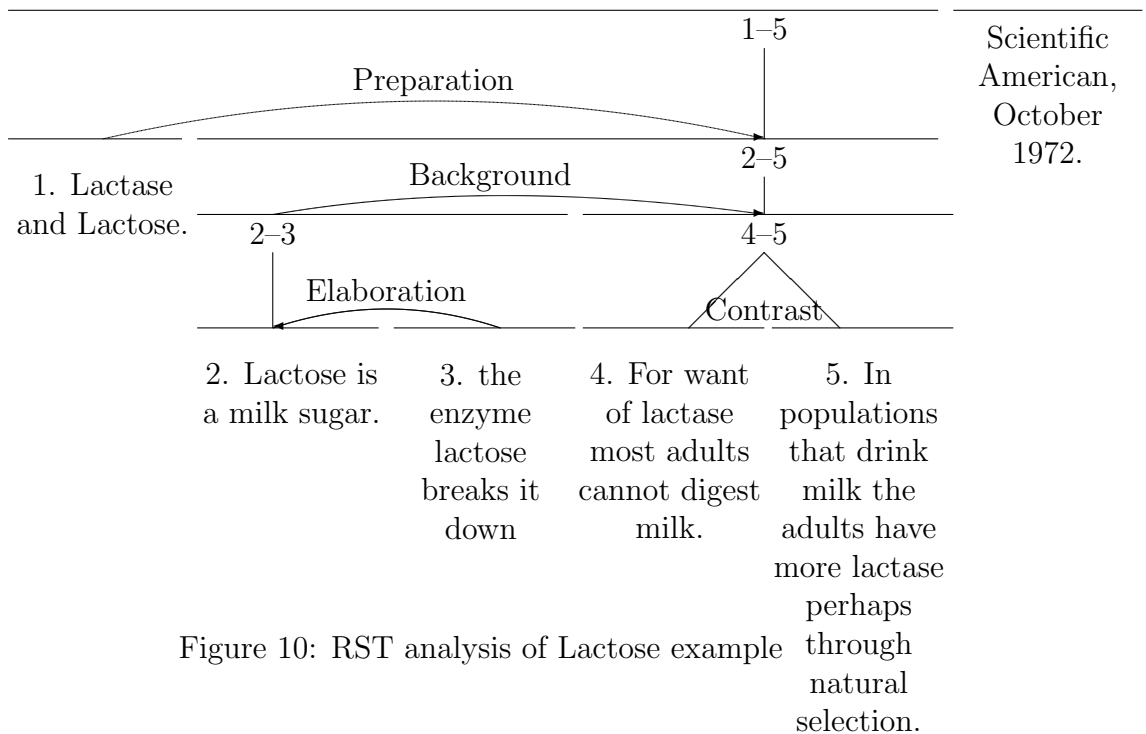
1–5

Scientific American, October 1972.

Preparation

2–5

1. Lactase and Lactose.

Background

2–3

4–5

Elaboration

Contrast

2. Lactose is a milk sugar.

3. the enzyme lactose breaks it down

4. For want of lactase most adults cannot digest milk.

5. In populations that drink milk the adults have more lactase perhaps through natural selection.

Figure 10: RST analysis of Lactose example